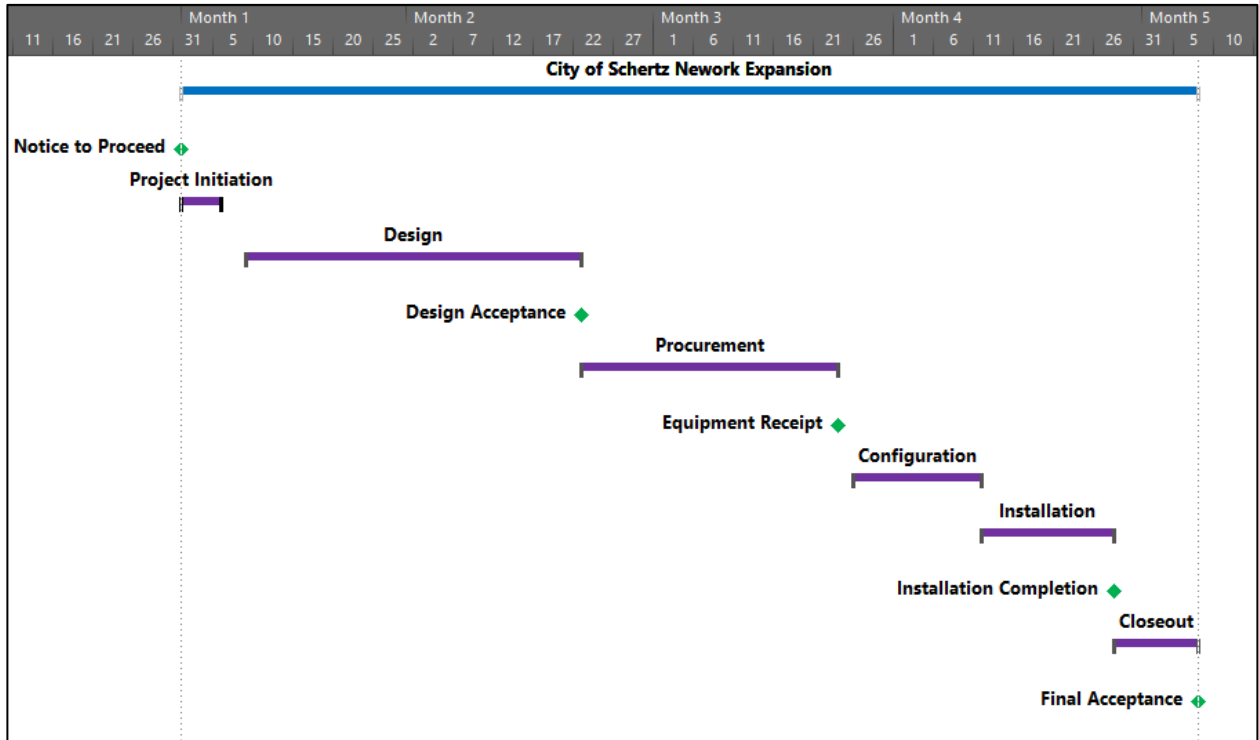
Month 1 | Month 2 | Month 3 | Month 4 | Month 5

11 | 16 | 21 | 26 | 31 | 5 | 10 | 15 | 20 | 25 | 2 | 7 | 12 | 17 | 22 | 27 | 1 | 6 | 11 | 16 | 21 | 26 | 1 | 6 | 11 | 16 | 21 | 26 | 31 | 5 | 10

City of Schertz Nework Expansion

Notice to Proceed

Project Initiation

Design

Design Acceptance

Procurement

Equipment Receipt

Configuration

Installation

Installation Completion

Closeout

Final Acceptance